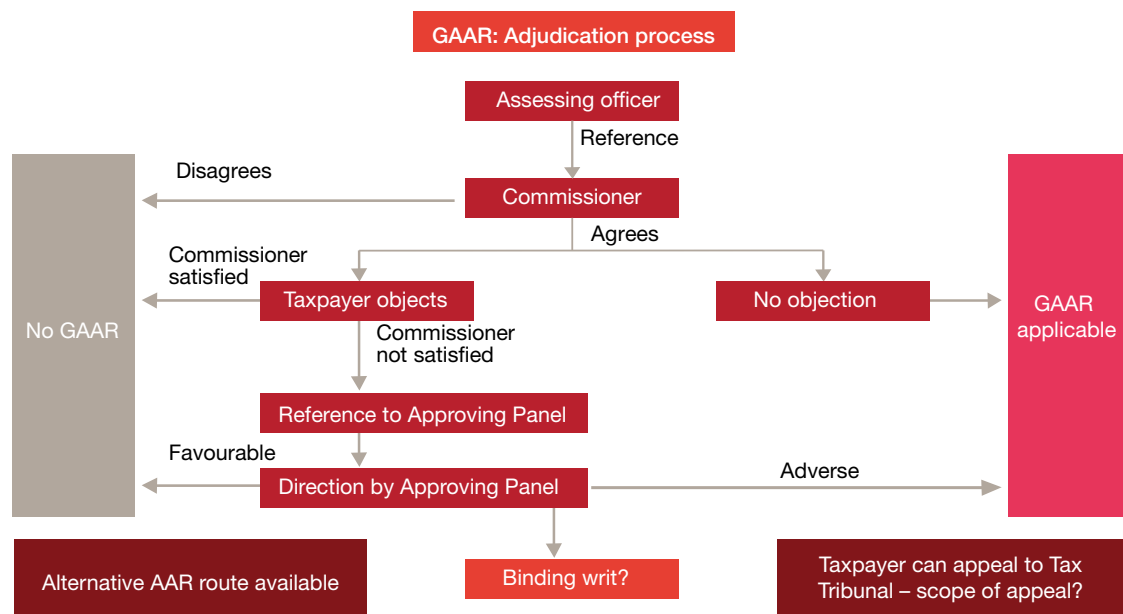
GAAR: Adjudication process

Assessing officer

Reference

Commissioner

Disagrees

Agrees

Commissioner satisfied

Taxpayer objects

No objection

No GAAR

GAAR applicable

Commissioner not satisfied

Reference to Approving Panel

Favourable

Direction by Approving Panel

Adverse

Alternative AAR route available

Binding writ?

Taxpayer can appeal to Tax Tribunal – scope of appeal?